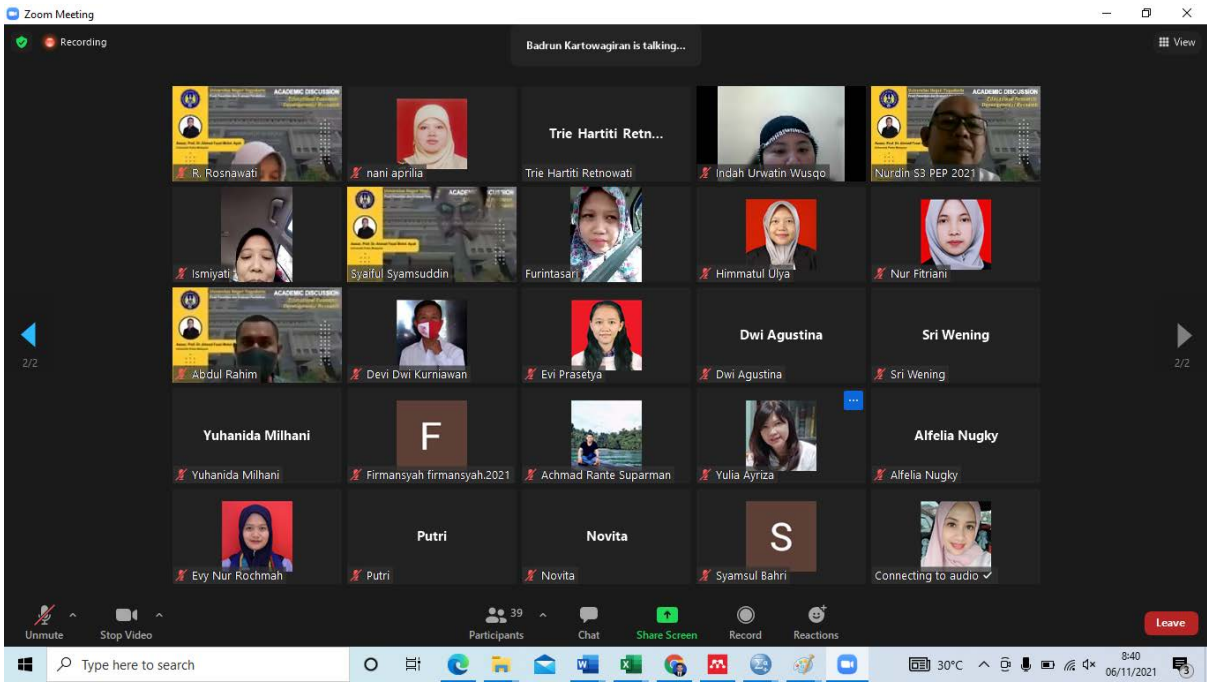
Zoom Meeting

Recording

Badrun Kartowagiran is talking...

View

ACADEMIC DISCUSSION

R. Rosnawati

nani aprilia

Trie Hartiti Retn...

Trie Hartiti Retnowati

Indah Urwatin Wusqo

ACADEMIC DISCUSSION

Nurdin S3 PEP 2021

Ismiyati

ACADEMIC DISCUSSION

Syaiful Syamsuddin

Furintasari

Himmatul Ulya

Nur Fitriani

2/2

ACADEMIC DISCUSSION

Abdul Rahim

Devi Dwi Kurniawan

Evi Prasetya

Dwi Agustina

Dwi Agustina

Sri Wening

Sri Wening

2/2

Yuhanida Milhani

Yuhanida Milhani

F

Firmansyah firmansyah.2021

Achmad Rante Suparman

Yulia Ayriza

Alfelia Nugky

Alfelia Nugky

Evy Nur Rochmah

Putri

Putri

Novita

Novita

S

Syamsul Bahri

Connecting to audio ✓

Unmute

Stop Video

39

Participants

Chat

Share Screen

Record

Reactions

Leave

Type here to search

30°C

8:40

06/11/2021